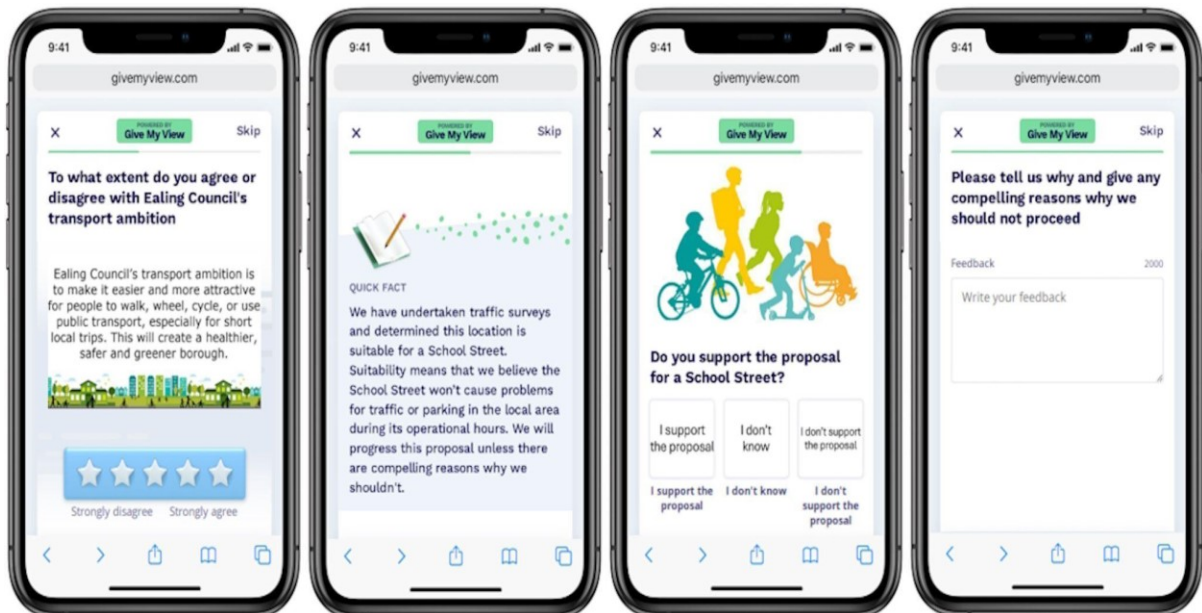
9:41

givemyview.com

X POWERED BY Give My View Skip

To what extent do you agree or disagree with Ealing Council's transport ambition

Ealing Council's transport ambition is to make it easier and more attractive for people to walk, wheel, cycle, or use public transport, especially for short local trips. This will create a healthier, safer and greener borough.

Strongly disagree Strongly agree

9:41

givemyview.com

X POWERED BY Give My View Skip

QUICK FACT

We have undertaken traffic surveys and determined this location is suitable for a School Street. Suitability means that we believe the School Street won't cause problems for traffic or parking in the local area during its operational hours. We will progress this proposal unless there are compelling reasons why we shouldn't.

9:41

givemyview.com

X POWERED BY Give My View Skip

Do you support the proposal for a School Street?

| I support the proposal | I don't know | I don't support the proposal |
|---|---|---|
| I support the proposal | I don't know | I don't support the proposal |

9:41

givemyview.com

X POWERED BY Give My View Skip

Please tell us why and give any compelling reasons why we should not proceed

Feedback 2000

Write your feedback